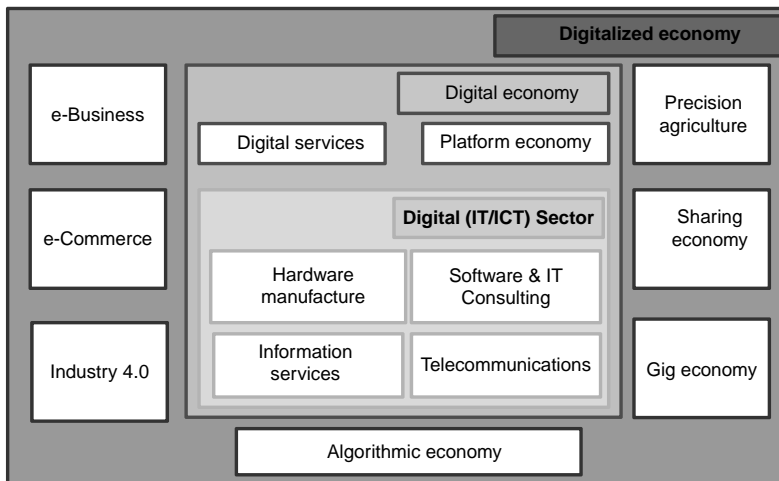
Digitalized economy

e-Business

e-Commerce

Industry 4.0

Digital economy

Digital services

Platform economy

Digital (IT/ICT) Sector

Hardware manufacture

Software & IT Consulting

Information services

Telecommunications

Precision agriculture

Sharing economy

Gig economy

Algorithmic economy